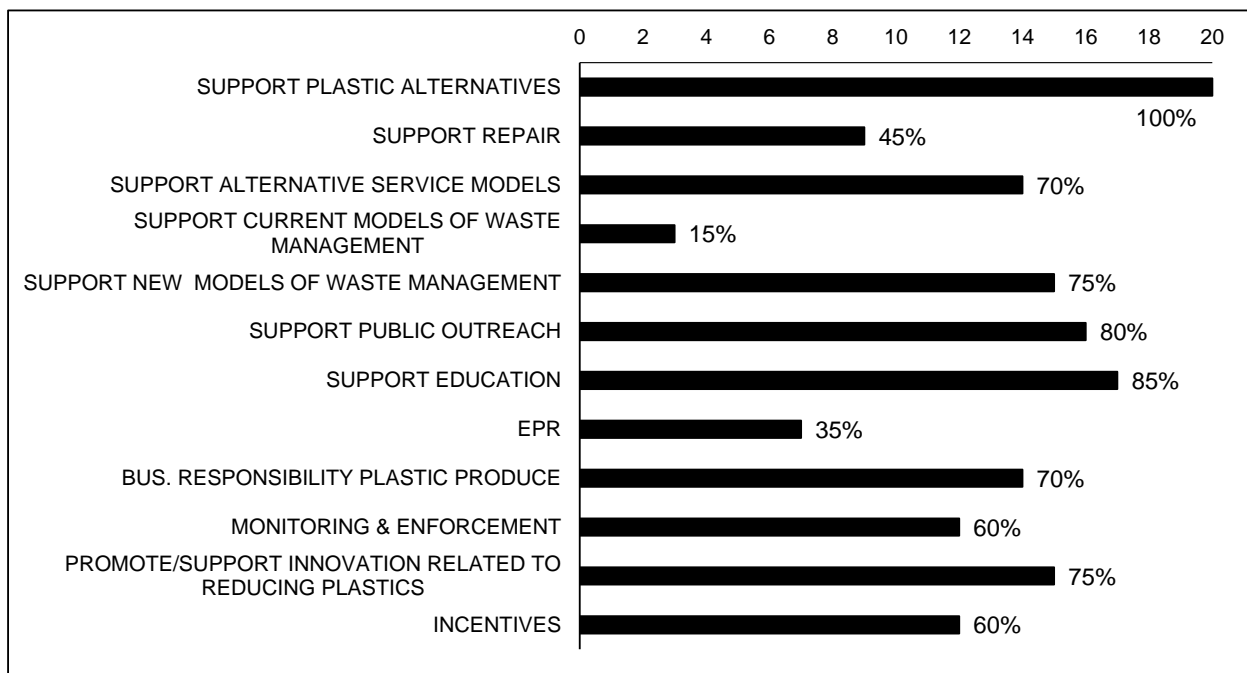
0 2 4 6 8 10 12 14 16 18 20

SUPPORT PLASTIC ALTERNATIVES 100%
SUPPORT REPAIR 45%
SUPPORT ALTERNATIVE SERVICE MODELS 70%
SUPPORT CURRENT MODELS OF WASTE MANAGEMENT 15%
SUPPORT NEW MODELS OF WASTE MANAGEMENT 75%
SUPPORT PUBLIC OUTREACH 80%
SUPPORT EDUCATION 85%
EPR 35%
BUS. RESPONSIBILITY PLASTIC PRODUCE 70%
MONITORING & ENFORCEMENT 60%
PROMOTE/SUPPORT INNOVATION RELATED TO REDUCING PLASTICS 75%
INCENTIVES 60%